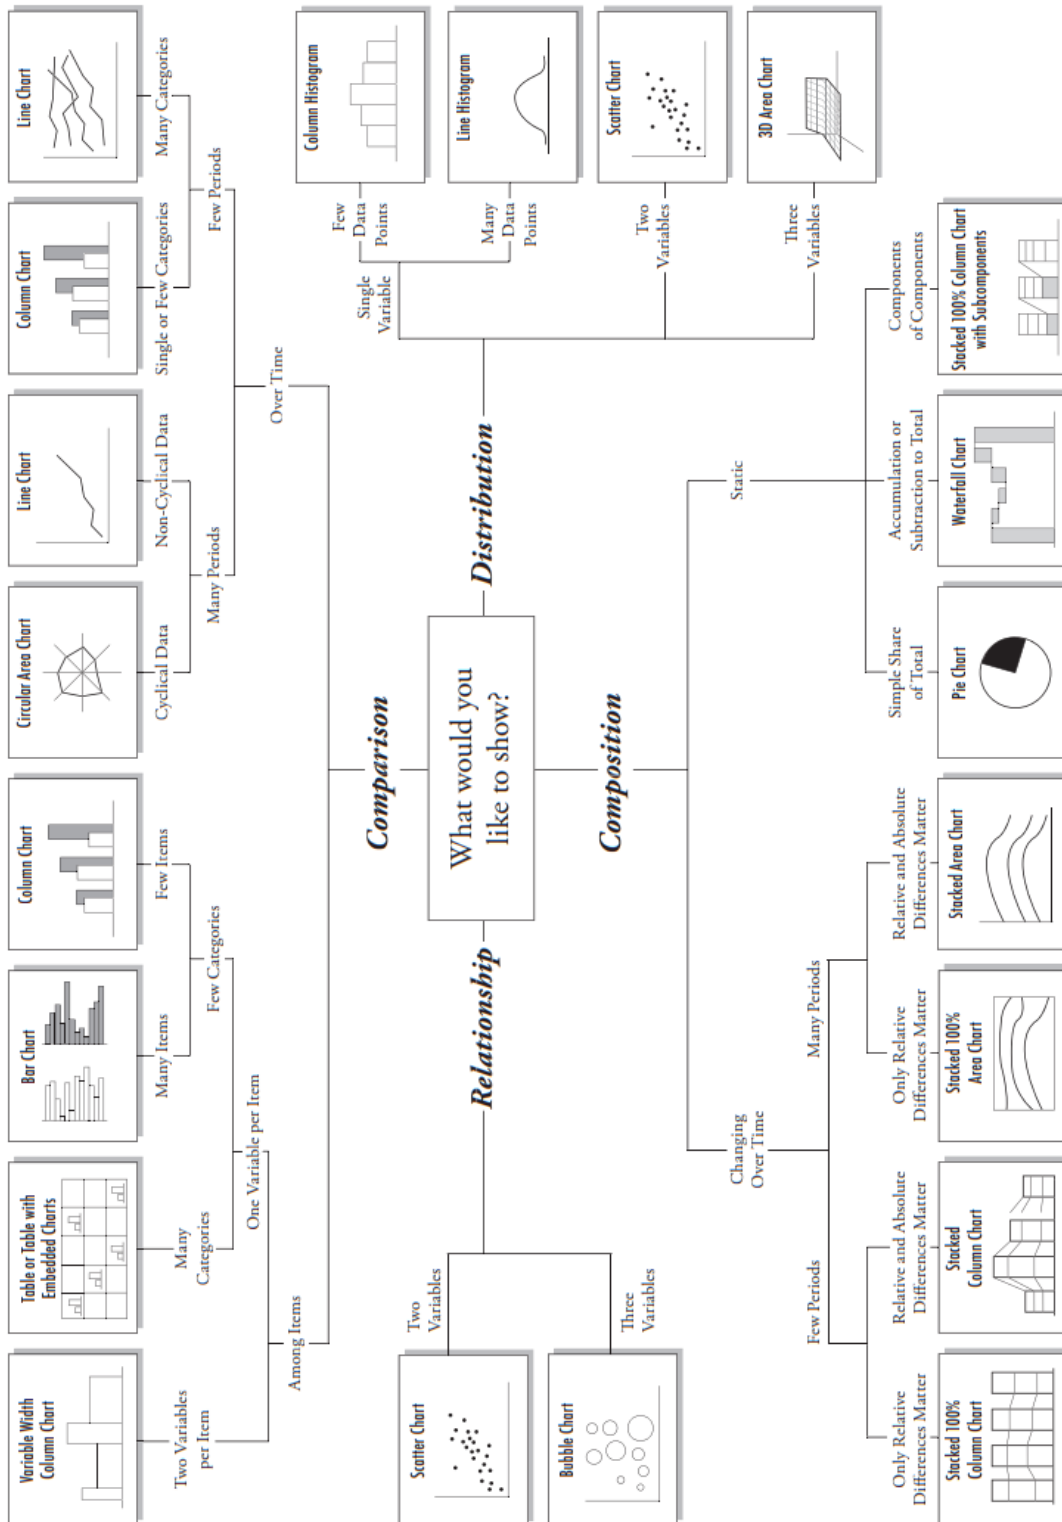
What would you like to show?

Comparison

Among Items

Two Variables per Item

Variable Width Column Chart

One Variable per Item

Many Categories

Table or Table with Embedded Charts

Few Categories

Many Items

Bar Chart

Few Items

Column Chart

Over Time

Many Periods

Cyclical Data

Circular Area Chart

Non-Cyclical Data

Line Chart

Few Periods

Single or Few Categories

Column Chart

Many Categories

Line Chart

Distribution

Single Variable

Few Data Points

Column Histogram

Many Data Points

Line Histogram

Two Variables

Scatter Chart

Three Variables

3D Area Chart

Relationship

Two Variables

Scatter Chart

Three Variables

Bubble Chart

Composition

Changing Over Time

Few Periods

Only Relative Differences Matter

Stacked 100% Column Chart

Relative and Absolute Differences Matter

Stacked Column Chart

Many Periods

Only Relative Differences Matter

Stacked 100% Area Chart

Relative and Absolute Differences Matter

Stacked Area Chart

Static

Simple Share of Total

Pie Chart

Accumulation or Subtraction to Total

Waterfall Chart

Components of Components

Stacked 100% Column Chart with Subcomponents